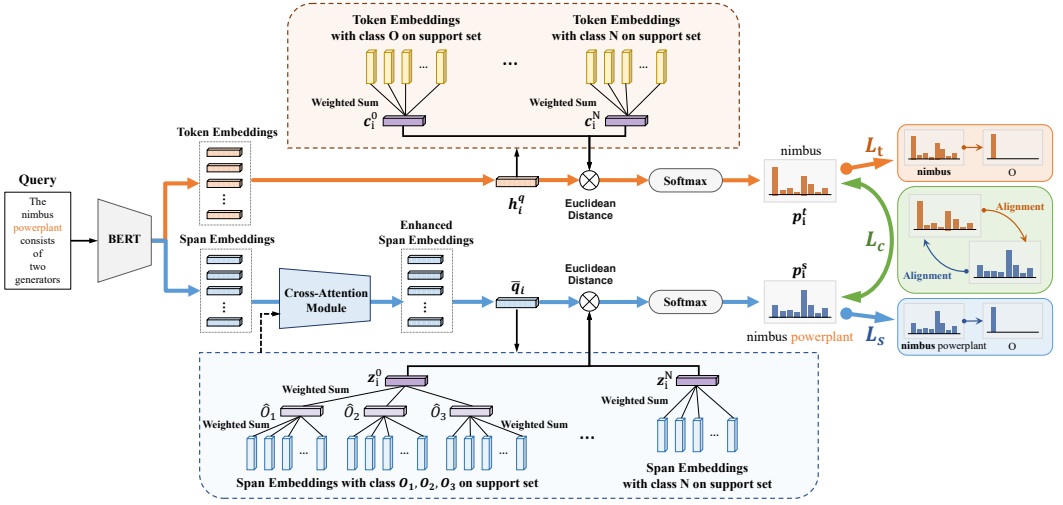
Token Embeddings with class O on support set

...

Token Embeddings with class N on support set

Weighted Sum $c_i^0$

Weighted Sum $c_i^N$

Token Embeddings

nimbus

$L_t$

nimbus

O

Query

The nimbus powerplant consists of two generators

BERT

$h_i^q$

Euclidean Distance

Softmax

$p_i^t$

Alignment

$L_c$

Alignment

Span Embeddings

Enhanced Span Embeddings

Euclidean Distance

$p_i^s$

Cross-Attention Module

$\bar{q}_i$

Softmax

nimbus powerplant

$L_s$

nimbus powerplant

O

Weighted Sum $z_i^0$

$z_i^N$

$\hat{O}_1$

$\hat{O}_2$

$\hat{O}_3$

Weighted Sum

Weighted Sum

Weighted Sum

Weighted Sum

...

Span Embeddings with class $O_1, O_2, O_3$ on support set

Span Embeddings with class N on support set